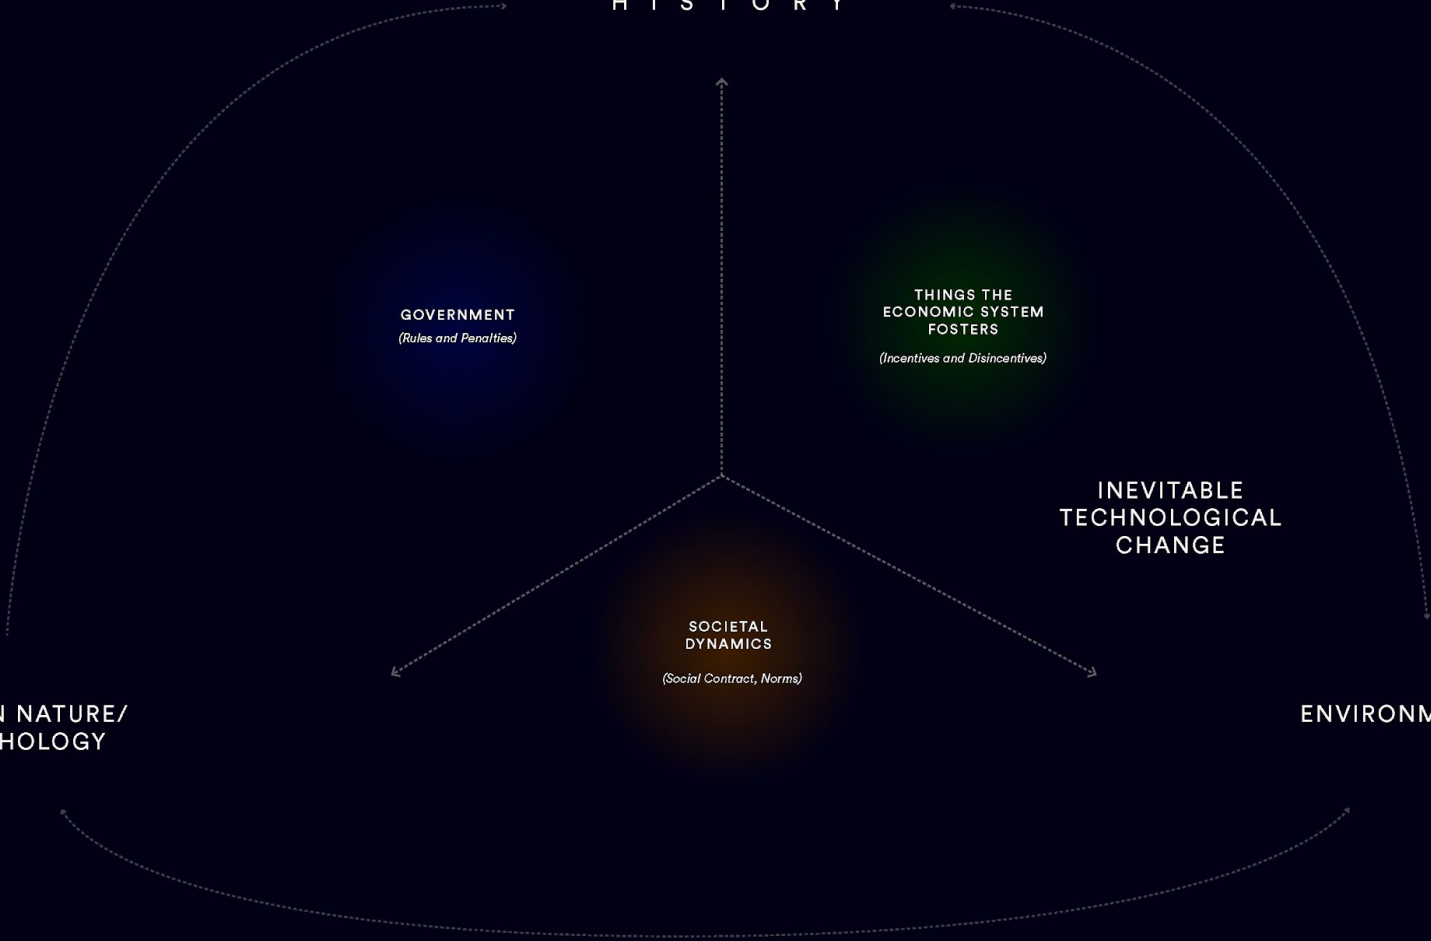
HISTORY

GOVERNMENT
(Rules and Penalties)

THINGS THE ECONOMIC SYSTEM FOSTERS
(Incentives and Disincentives)

INEVITABLE TECHNOLOGICAL CHANGE

SOCIETAL DYNAMICS
(Social Contract, Norms)

N NATURE/
HOLOGY

ENVIRONM